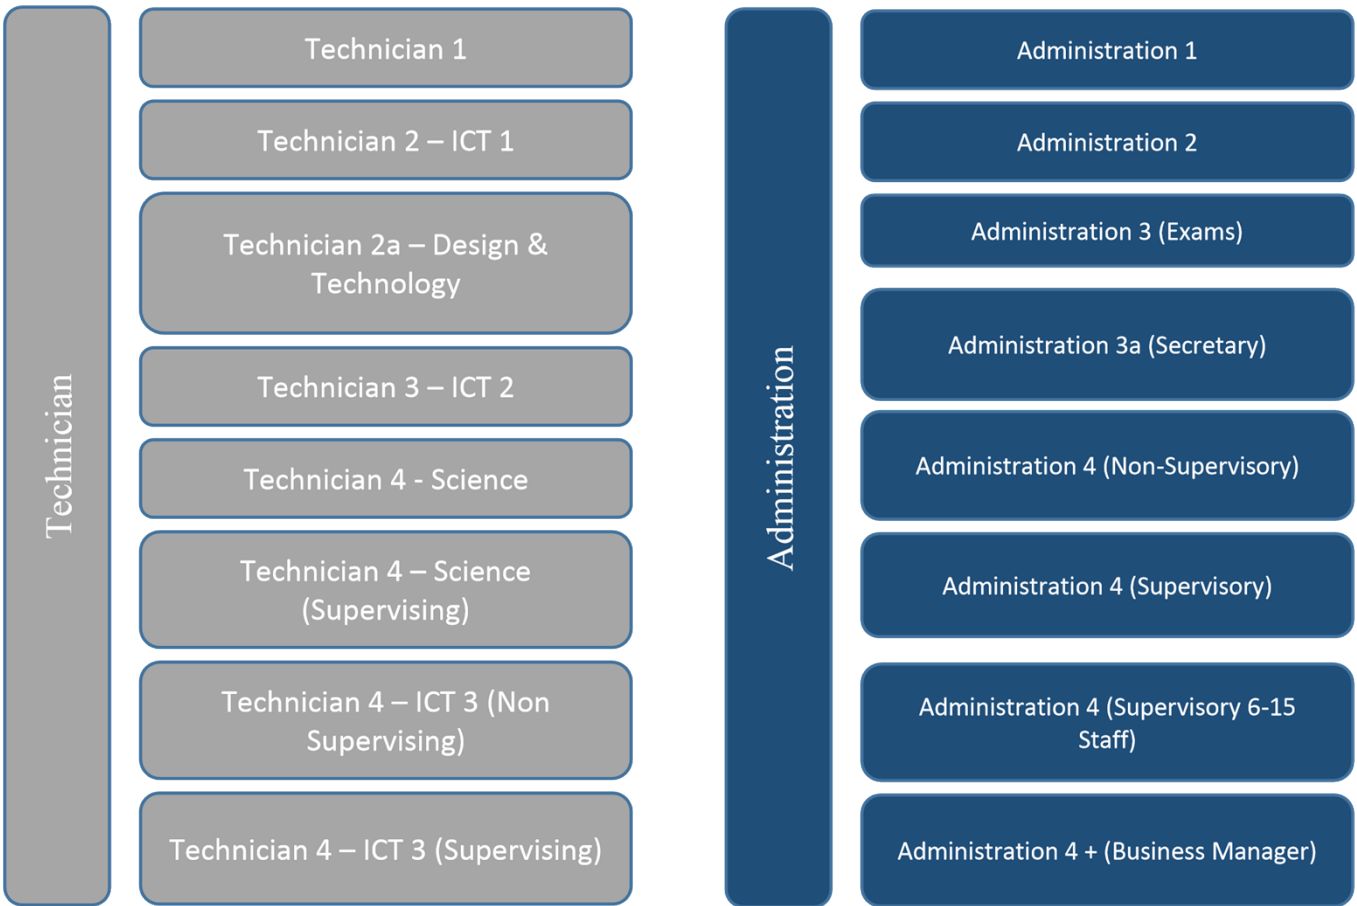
Technician

Technician 1

Technician 2 – ICT 1

Technician 2a – Design & Technology

Technician 3 – ICT 2

Technician 4 - Science

Technician 4 – Science (Supervising)

Technician 4 – ICT 3 (Non Supervising)

Technician 4 – ICT 3 (Supervising)

Administration

Administration 1

Administration 2

Administration 3 (Exams)

Administration 3a (Secretary)

Administration 4 (Non-Supervisory)

Administration 4 (Supervisory)

Administration 4 (Supervisory 6-15 Staff)

Administration 4 + (Business Manager)